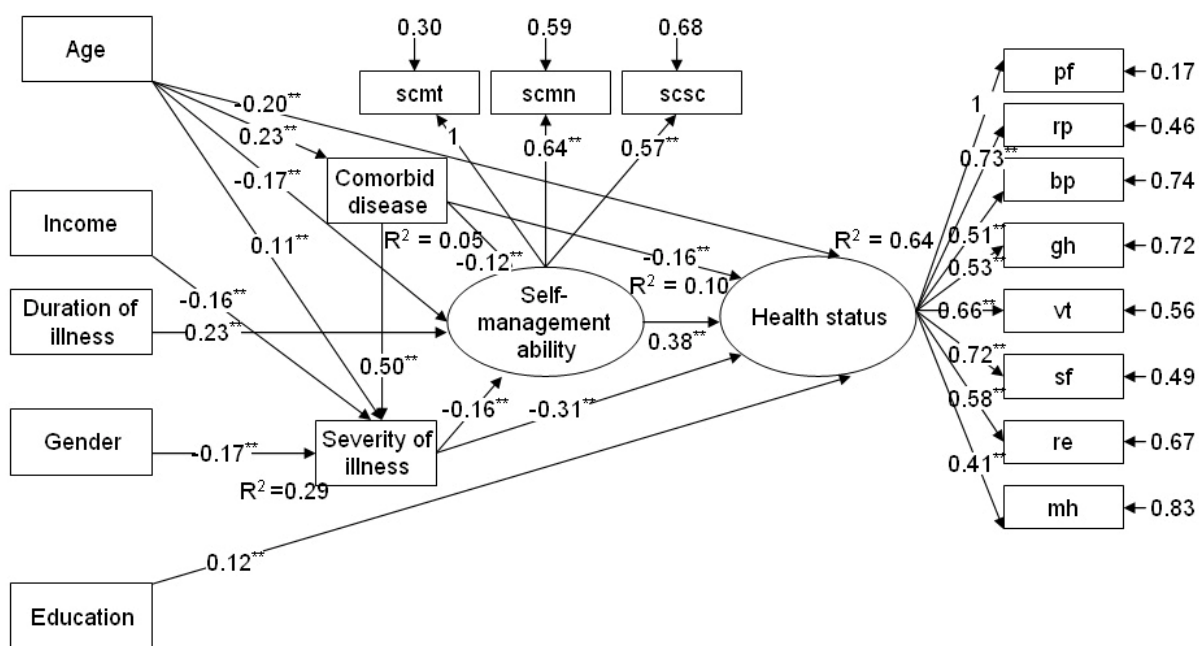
Age

0.30
0.59
0.68

scmt
scmn
scsc

-0.20**
0.23**
-0.17**

1
0.64**
0.57**

Comorbid disease

Income

R$^2$ = 0.05
-0.12**

-0.16**

R$^2$ = 0.64

0.11**

-0.16**
R$^2$ = 0.10

Duration of illness

0.23**

Self-management ability

Health status

0.38**

0.50**

Gender

-0.17**

Severity of illness

-0.16**
-0.31**

R$^2$ =0.29

0.12**

Education

pf
← 0.17
1
rp
← 0.46
0.73**
bp
← 0.74
0.51**
gh
← 0.72
0.53**
0.66**
vt
← 0.56
0.72**
sf
← 0.49
0.58**
re
← 0.67
0.41**
mh
← 0.83